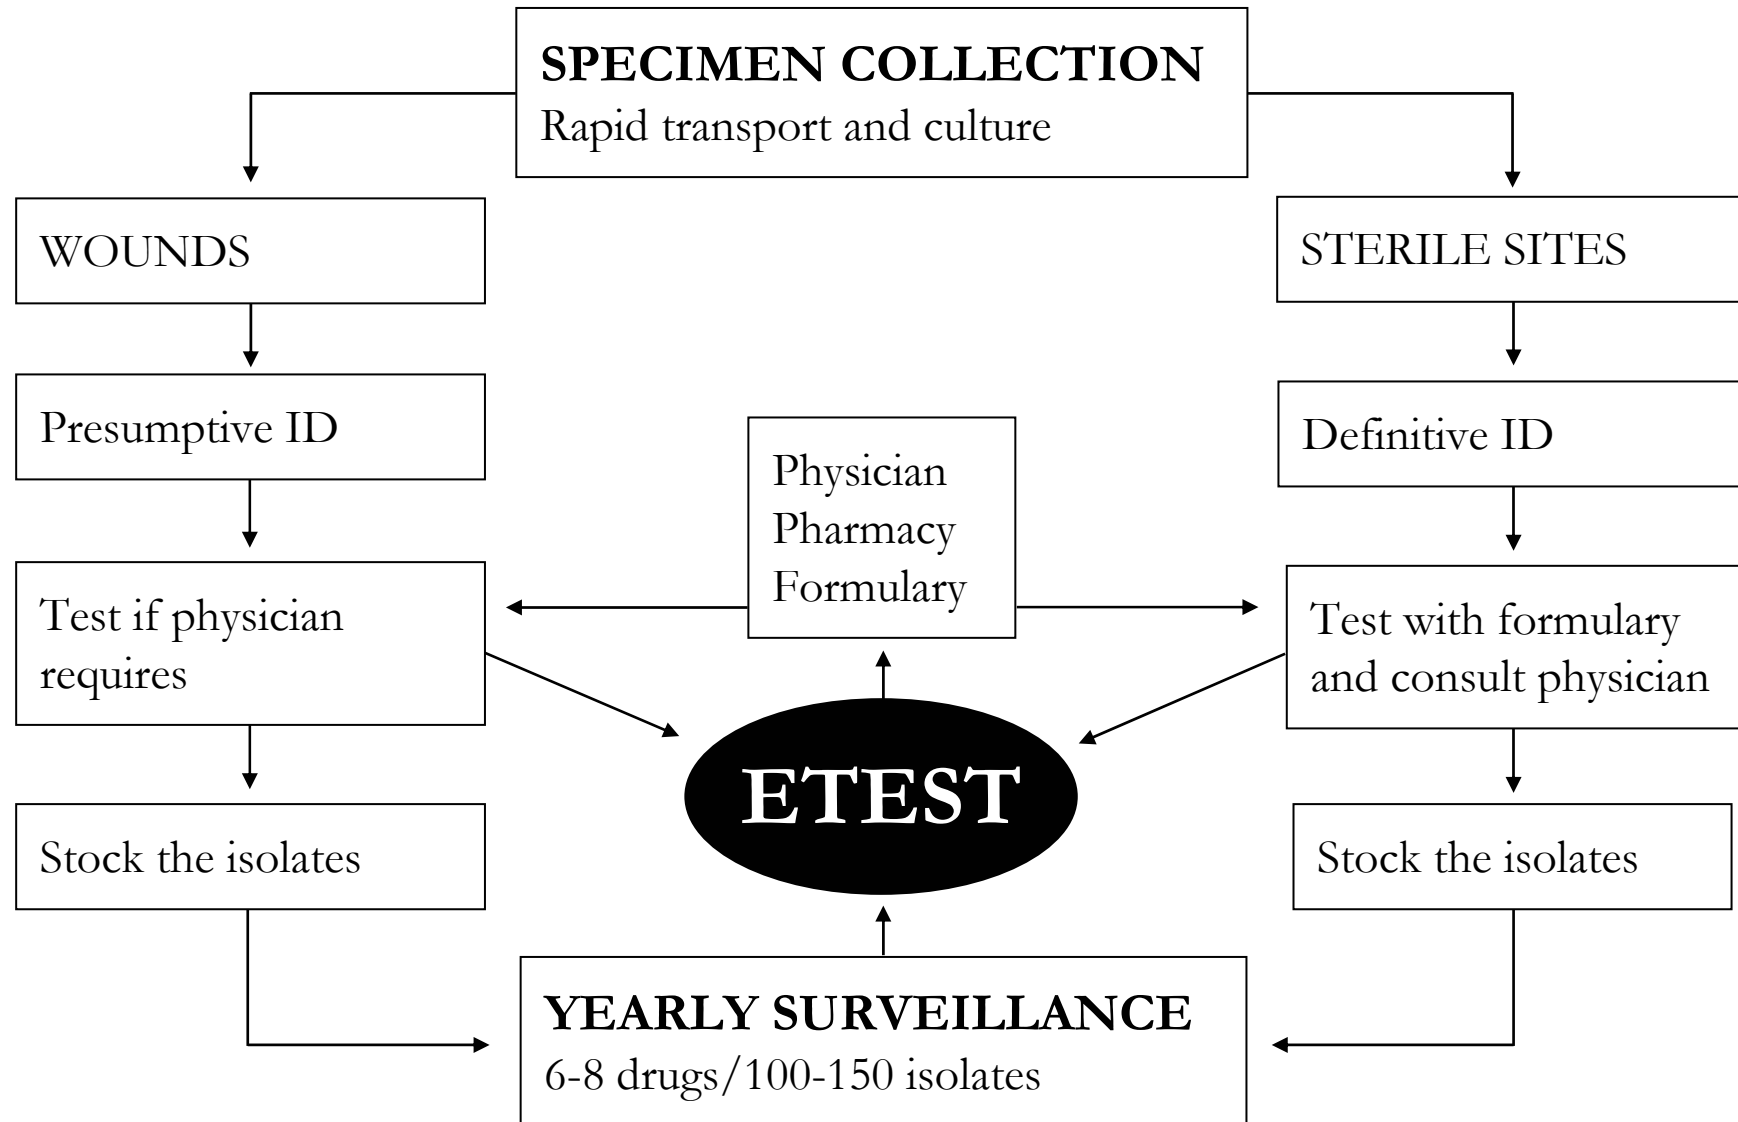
SPECIMEN COLLECTION
Rapid transport and culture

WOUNDS

Presumptive ID

Test if physician requires

Stock the isolates

STERILE SITES

Definitive ID

Test with formulary and consult physician

Stock the isolates

Physician
Pharmacy
Formulary

ETEST

YEARLY SURVEILLANCE
6-8 drugs/100-150 isolates